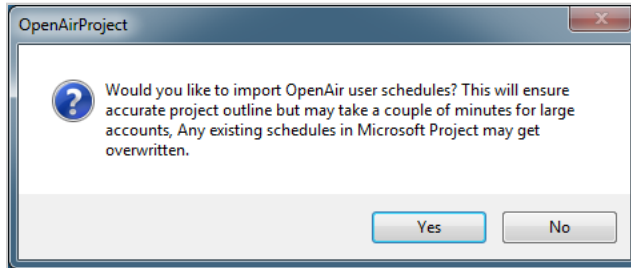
OpenAirProject

Would you like to import OpenAir user schedules? This will ensure accurate project outline but may take a couple of minutes for large accounts, Any existing schedules in Microsoft Project may get overwritten.

Yes

No